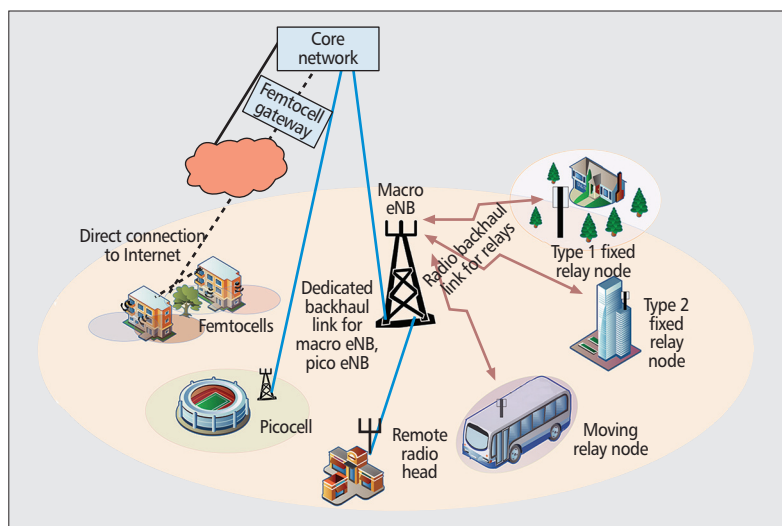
Core network

Femtocell gateway

Macro eNB

Radio backhaul link for relays

Type 1 fixed relay node

Direct connection to Internet

Dedicated backhaul link for macro eNB, pico eNB

Type 2 fixed relay node

Femtocells

Picocell

Remote radio head

Moving relay node